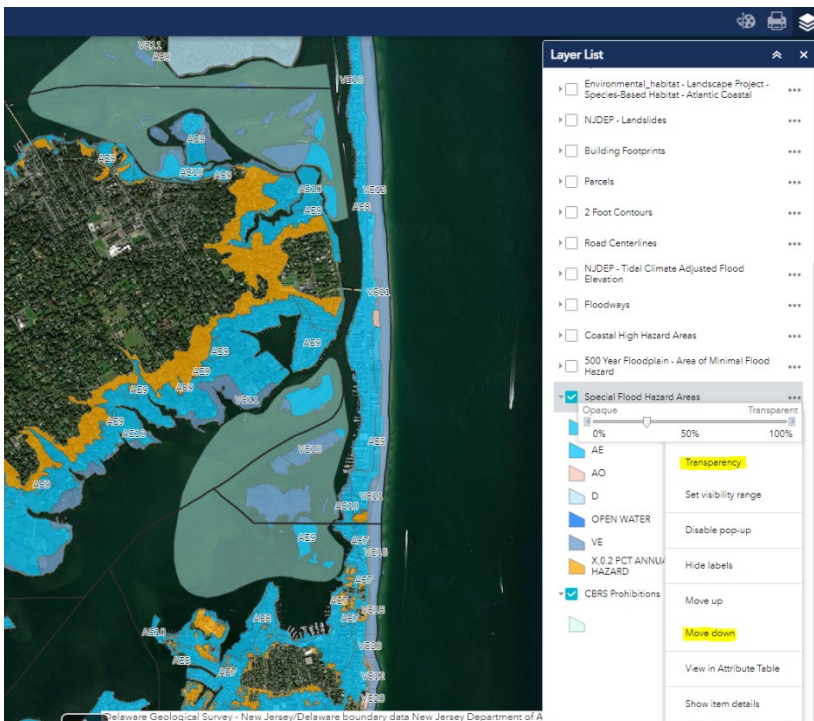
Layer List

Environmental_habitat - Landscape Project - Species-Based Habitat - Atlantic Coastal

NJDEP - Landslides

Building Footprints

Parcels

2 Foot Contours

Road Centerlines

NJDEP - Tidal Climate Adjusted Flood Elevation

Floodways

Coastal High Hazard Areas

500 Year Floodplain - Area of Minimal Flood Hazard

Special Flood Hazard Areas

Opaque Transparent

0% 50% 100%

AE

AO

D

OPEN WATER

VE

X,0.2 PCT ANNU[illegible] HAZARD

CBRS Prohibitions

Transparency

Set visibility range

Disable pop-up

Hide labels

Move up

Move down

View in Attribute Table

Show item details

VE11 AE9 VE10 AE9 AE10 AE9 AE10 VE10 AE9 VE11 AE9 AE9 AE9 AE9 VE11 AE9 AE9 AE10 VE10 VE11 AE10 AE7 AE7 AE7 VE12 AE10 AE9 AE8 VE10 AE8 AE7 VE12

Delaware Geological Survey - New Jersey/Delaware boundary data New Jersey Department of A